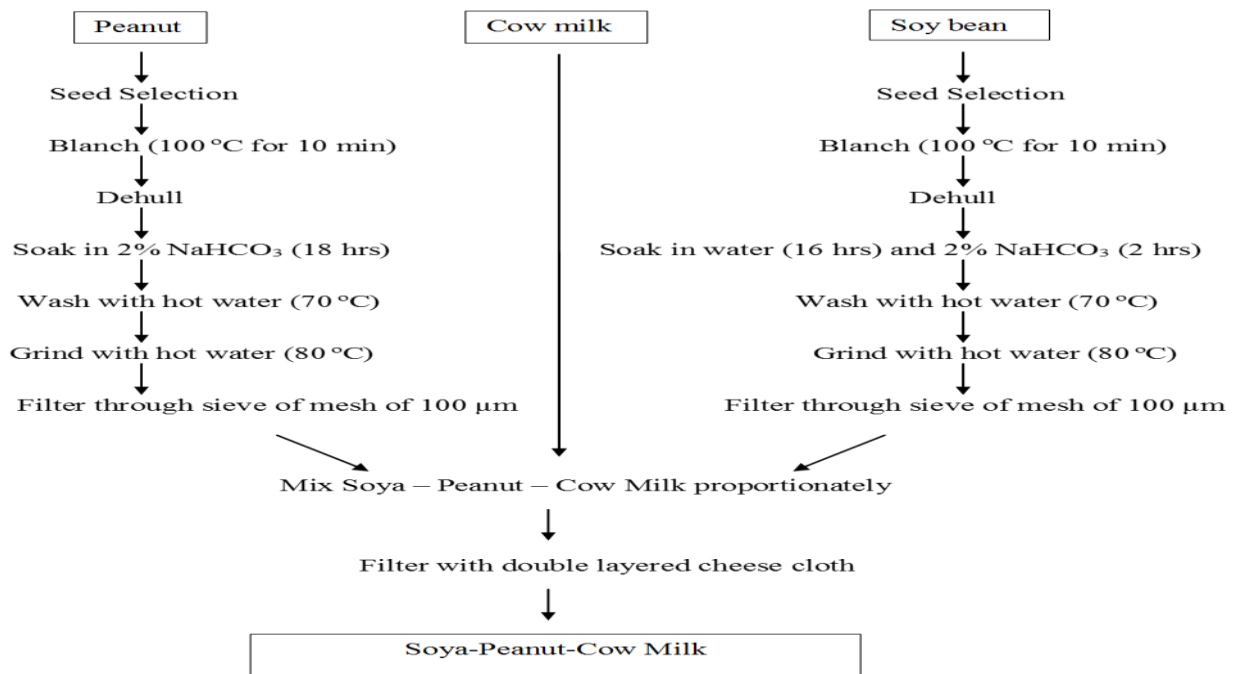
Peanut

Cow milk

Soy bean

Seed Selection

Blanch (100 °C for 10 min)

Dehull

Soak in 2% $NaHCO_3$ (18 hrs)

Wash with hot water (70 °C)

Grind with hot water (80 °C)

Filter through sieve of mesh of 100 μm

Seed Selection

Blanch (100 °C for 10 min)

Dehull

Soak in water (16 hrs) and 2% $NaHCO_3$ (2 hrs)

Wash with hot water (70 °C)

Grind with hot water (80 °C)

Filter through sieve of mesh of 100 μm

Mix Soya – Peanut – Cow Milk proportionately

Filter with double layered cheese cloth

Soya-Peanut-Cow Milk